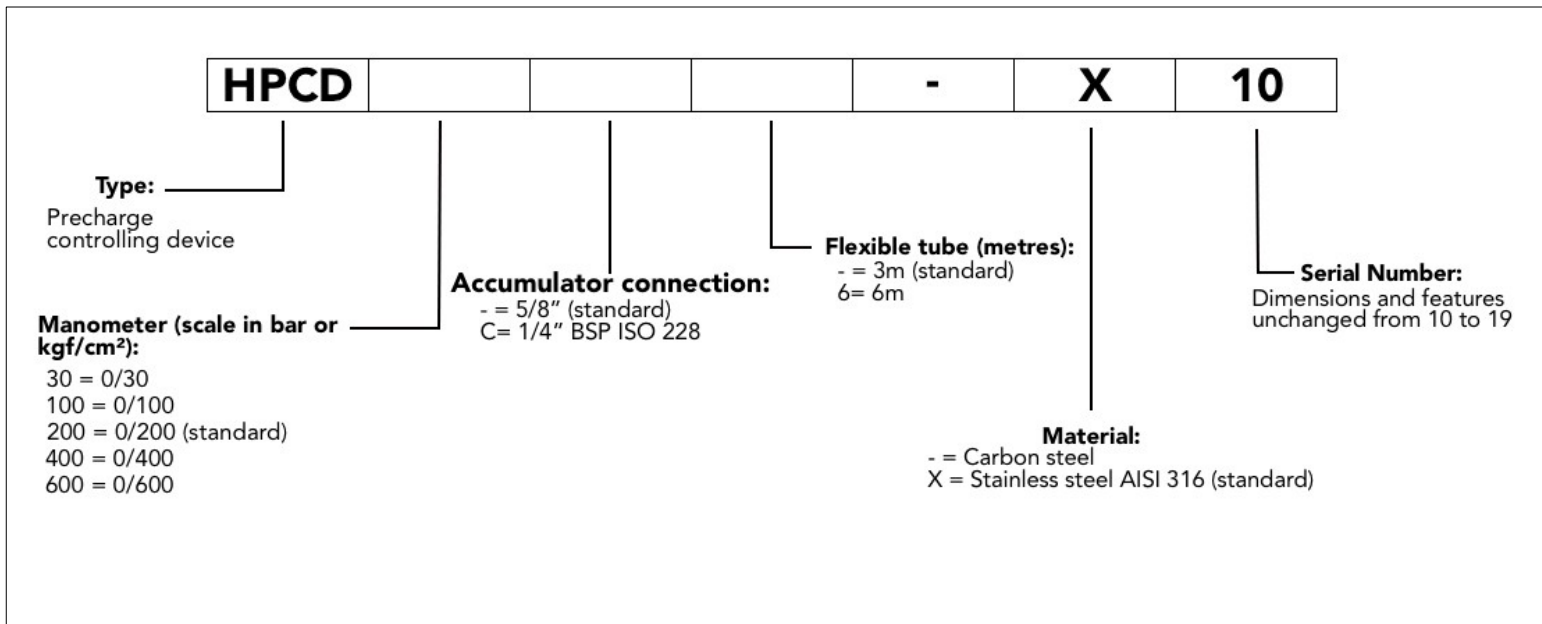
| HPCD | | | | - | X | 10 |
|---|---|---|---|---|---|---|

Type:
Precharge controlling device

Accumulator connection:
- = 5/8" (standard)
C= 1/4" BSP ISO 228

Flexible tube (metres):
- = 3m (standard)
6= 6m

Serial Number:
Dimensions and features unchanged from 10 to 19

Manometer (scale in bar or kgf/cm²):
30 = 0/30
100 = 0/100
200 = 0/200 (standard)
400 = 0/400
600 = 0/600

Material:
- = Carbon steel
X = Stainless steel AISI 316 (standard)